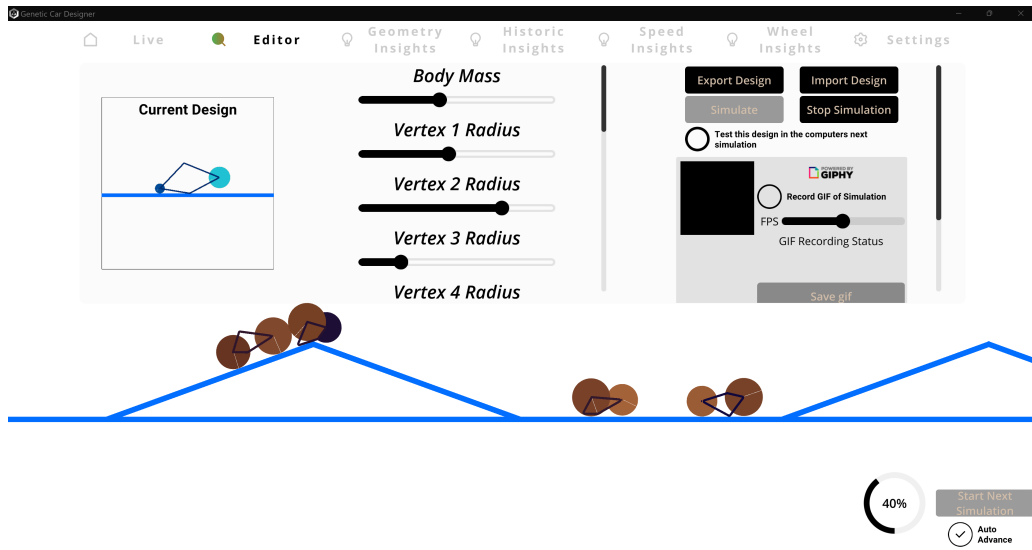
Genetic Car Designer

Live
Editor
Geometry Insights
Historic Insights
Speed Insights
Wheel Insights
Settings

Current Design

Body Mass
Vertex 1 Radius
Vertex 2 Radius
Vertex 3 Radius
Vertex 4 Radius

Export Design
Import Design
Simulate
Stop Simulation
Test this design in the computers next simulation

POWERED BY GIPHY
Record GIF of Simulation
FPS
GIF Recording Status
Save gif

40%
Start Next Simulation
Auto Advance